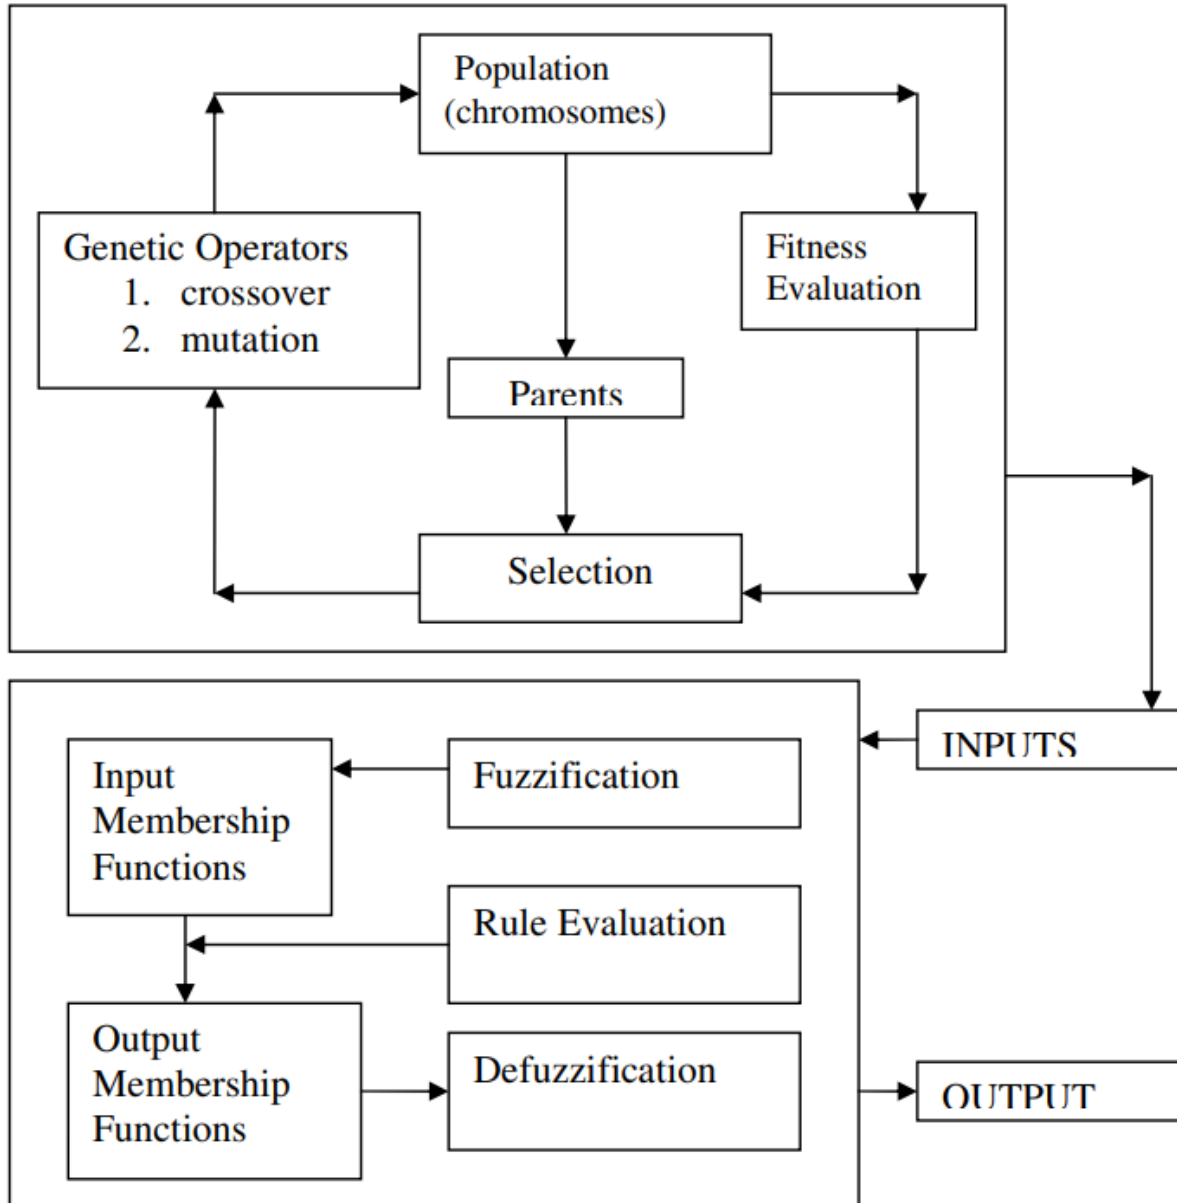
Population (chromosomes)

Genetic Operators
1. crossover
2. mutation

Fitness Evaluation

Parents

Selection

INPUTS

Input Membership Functions

Fuzzification

Rule Evaluation

Output Membership Functions

Defuzzification

OUTPUT